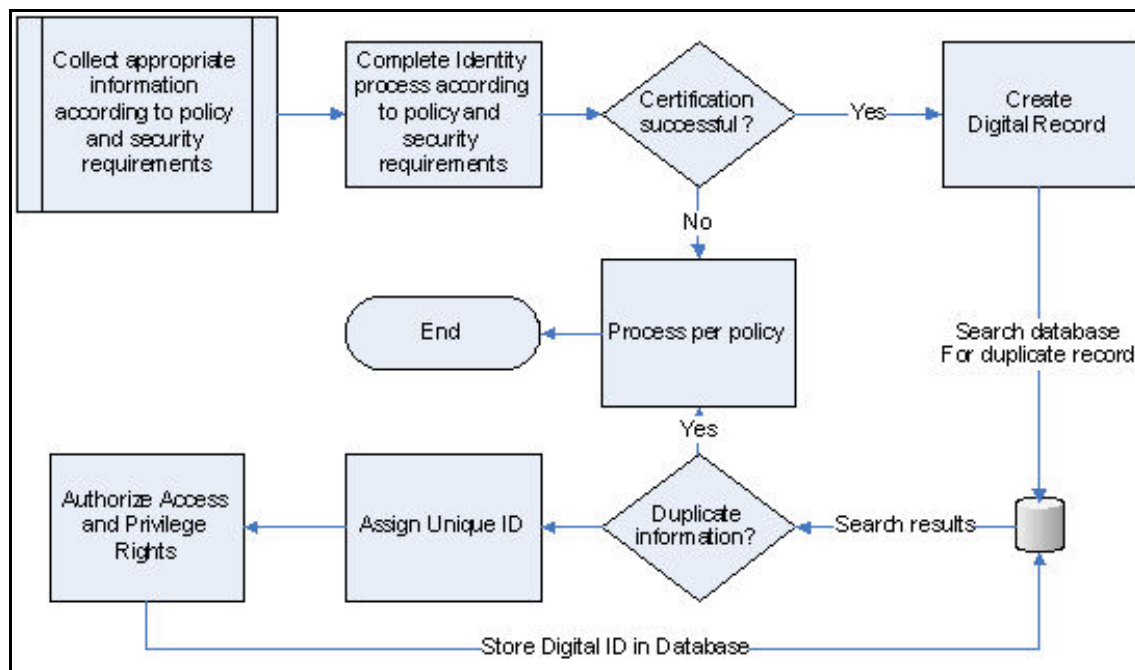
Collect appropriate information according to policy and security requirements

Complete Identity process according to policy and security requirements

Certification successful ?

Yes

Create Digital Record

No

End

Process per policy

Search database For duplicate record

Yes

Authorize Access and Privilege Rights

Assign Unique ID

Duplicate information?

Search results

Store Digital ID in Database